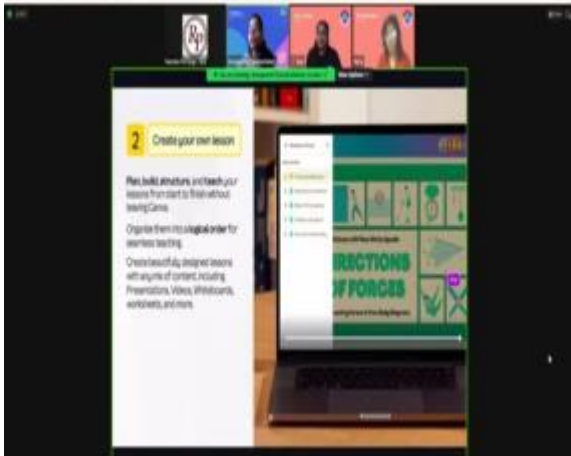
Rp

2 Create your own lesson

Plan, build, structure, and teach your lessons from start to finish without leaving Canva.

Organize them into a logical order for seamless teaching.

Create beautifully designed lessons with any mix of content, including Presentations, Videos, Whiteboards, worksheets, and more.

RECTIONS OF FORCES